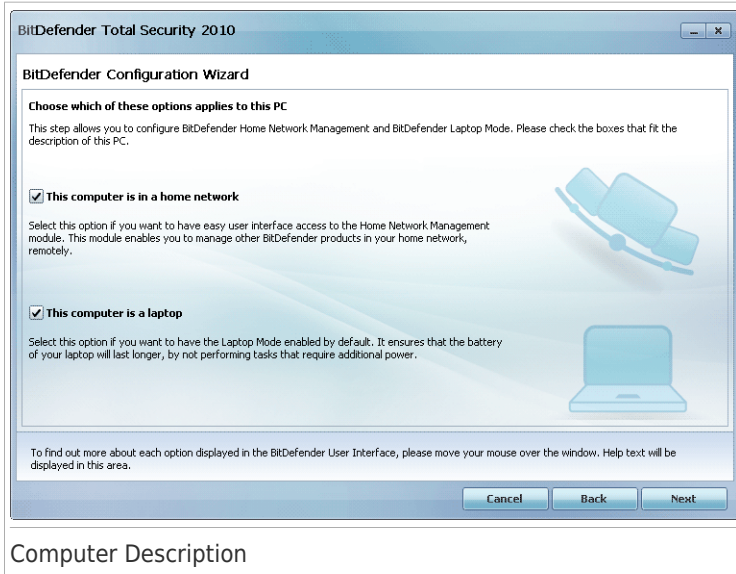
BitDefender Total Security 2010

BitDefender Configuration Wizard

Choose which of these options applies to this PC

This step allows you to configure BitDefender Home Network Management and BitDefender Laptop Mode. Please check the boxes that fit the description of this PC.

This computer is in a home network

Select this option if you want to have easy user interface access to the Home Network Management module. This module enables you to manage other BitDefender products in your home network, remotely.

This computer is a laptop

Select this option if you want to have the Laptop Mode enabled by default. It ensures that the battery of your laptop will last longer, by not performing tasks that require additional power.

To find out more about each option displayed in the BitDefender User Interface, please move your mouse over the window. Help text will be displayed in this area.

Cancel Back Next

Computer Description